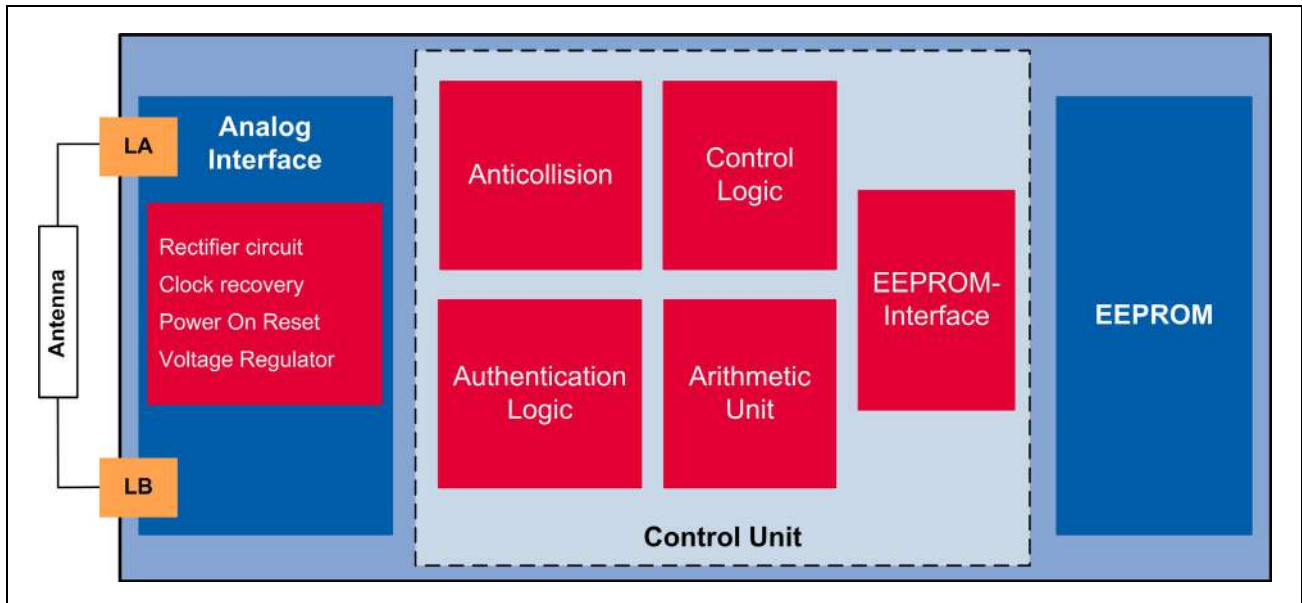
Antenna

LA

LB

Analog Interface

Rectifier circuit
Clock recovery
Power On Reset
Voltage Regulator

Anticollision

Control Logic

Authentication Logic

Arithmetic Unit

EEPROM-Interface

Control Unit

EEPROM